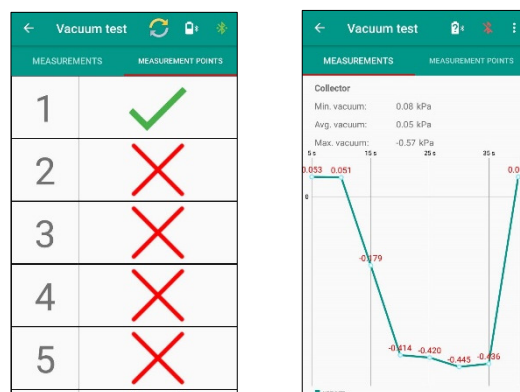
← Vacuum test

MEASUREMENTS | MEASUREMENT POINTS

| 1 | ✓ |
|---|---|
| 2 | ✗ |
| 3 | ✗ |
| 4 | ✗ |
| 5 | ✗ |

← Vacuum test

MEASUREMENTS | MEASUREMENT POINTS

Collector
Min. vacuum: 0.08 kPa
Avg. vacuum: 0.05 kPa
Max. vacuum: -0.57 kPa

5 s 15 s 25 s 35 s
0
0.053 0.051 -0.179 -0.414 -0.420 -0.445 -0.436 0.0